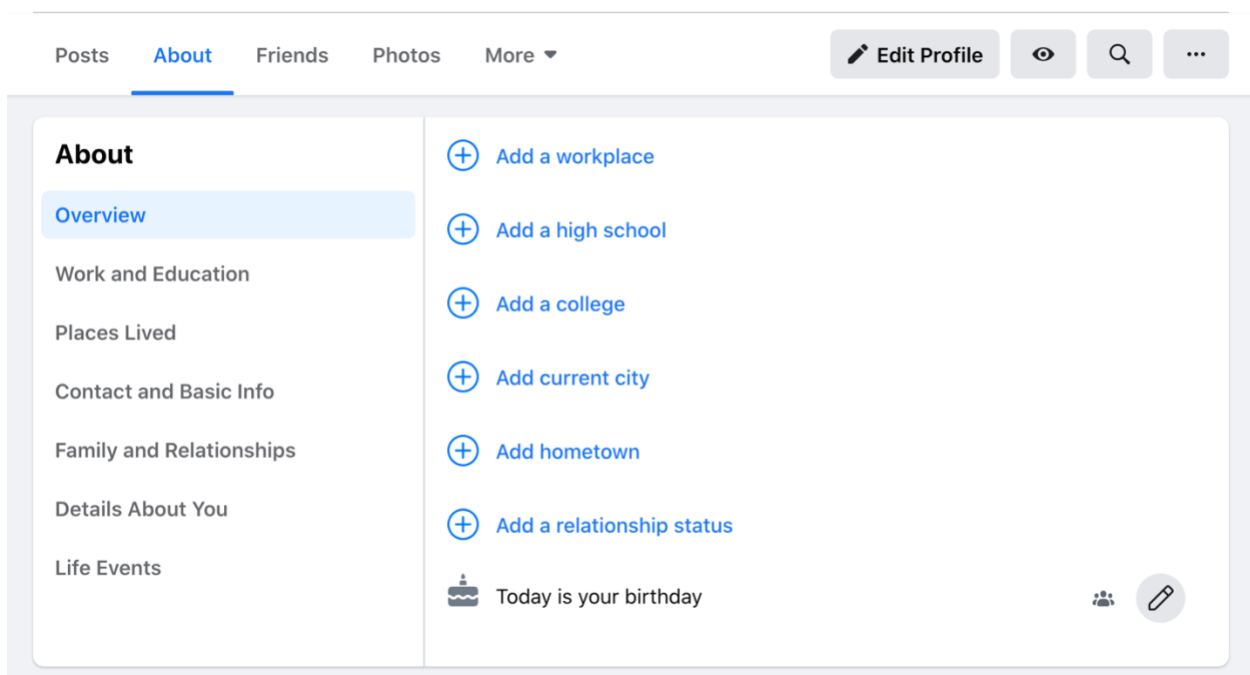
Posts About Friends Photos More

Edit Profile

About

Overview

Work and Education

Places Lived

Contact and Basic Info

Family and Relationships

Details About You

Life Events

Add a workplace

Add a high school

Add a college

Add current city

Add hometown

Add a relationship status

Today is your birthday